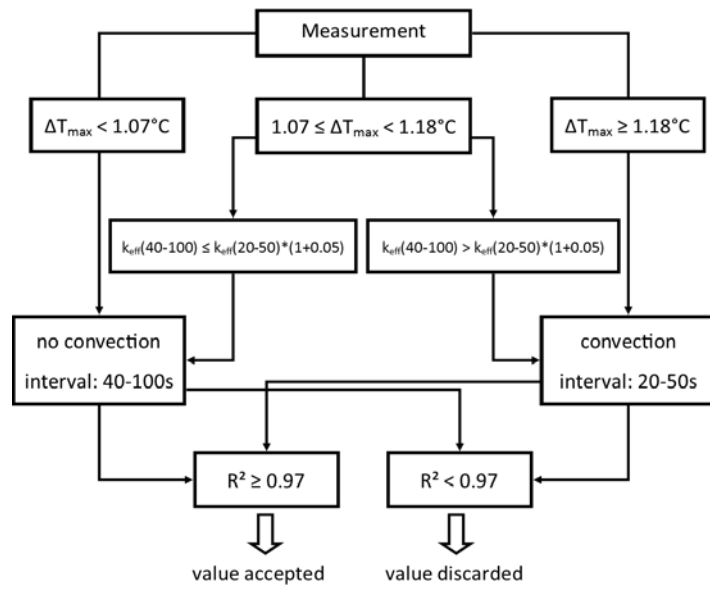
Measurement

$\Delta T_{max} < 1.07°C$

$1.07 \leq \Delta T_{max} < 1.18°C$

$\Delta T_{max} \geq 1.18°C$

$k_{eff}(40\text{-}100) \leq k_{eff}(20\text{-}50)*(1+0.05)$

$k_{eff}(40\text{-}100) > k_{eff}(20\text{-}50)*(1+0.05)$

no convection
interval: 40-100s

convection
interval: 20-50s

$R^2 \geq 0.97$

$R^2 < 0.97$

value accepted

value discarded